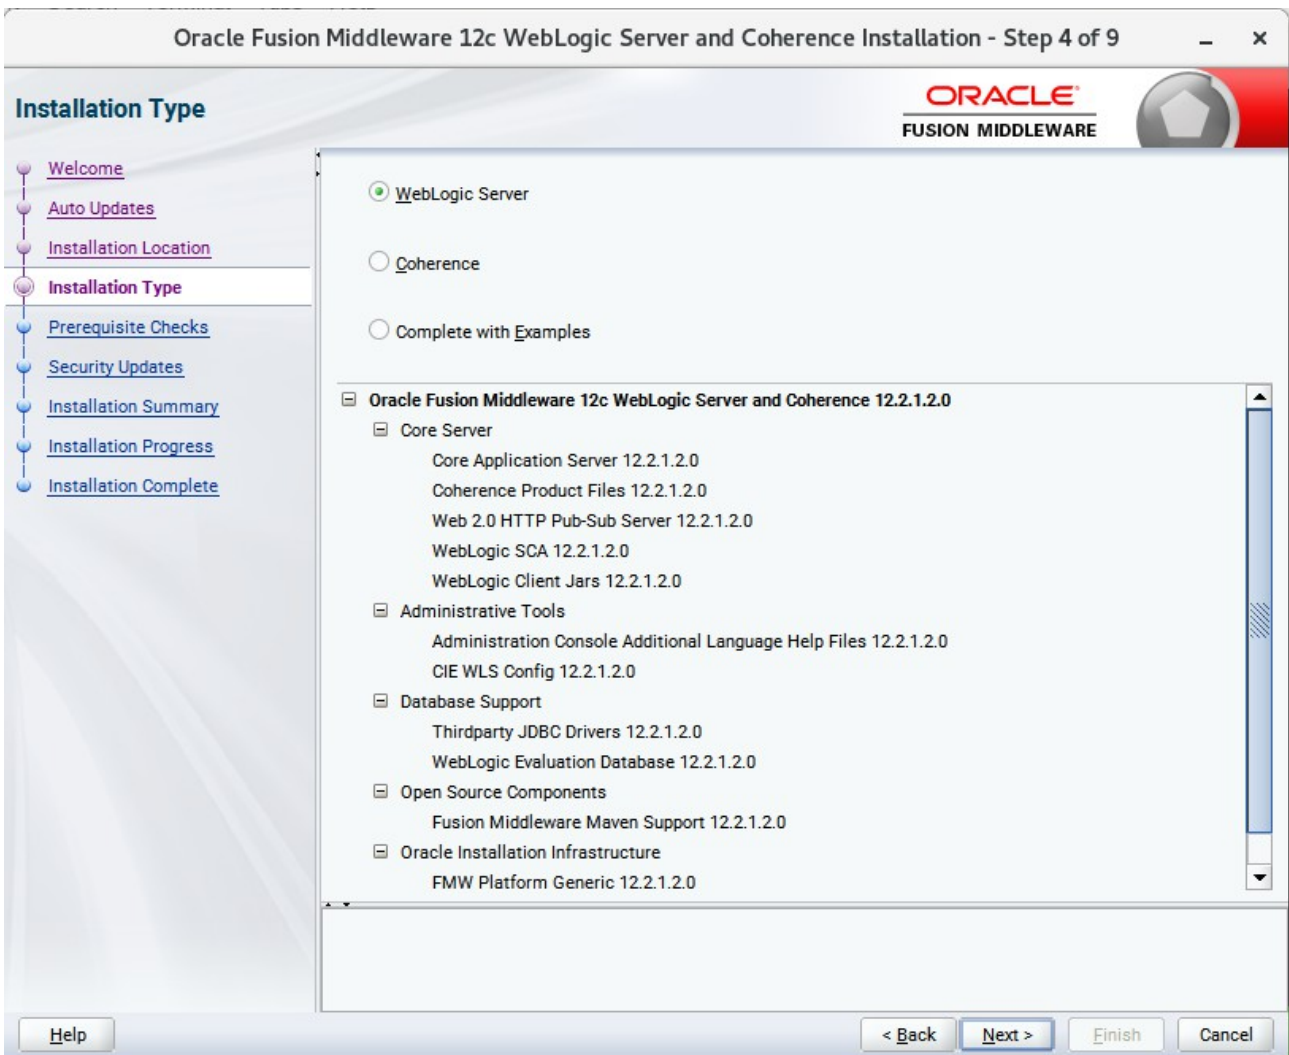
Oracle Fusion Middleware 12c WebLogic Server and Coherence Installation - Step 4 of 9

Installation Type

ORACLE
FUSION MIDDLEWARE

Welcome
Auto Updates
Installation Location
Installation Type
Prerequisite Checks
Security Updates
Installation Summary
Installation Progress
Installation Complete

WebLogic Server

Coherence

Complete with Examples

Oracle Fusion Middleware 12c WebLogic Server and Coherence 12.2.1.2.0
Core Server
Core Application Server 12.2.1.2.0
Coherence Product Files 12.2.1.2.0
Web 2.0 HTTP Pub-Sub Server 12.2.1.2.0
WebLogic SCA 12.2.1.2.0
WebLogic Client Jars 12.2.1.2.0
Administrative Tools
Administration Console Additional Language Help Files 12.2.1.2.0
CIE WLS Config 12.2.1.2.0
Database Support
Thirdparty JDBC Drivers 12.2.1.2.0
WebLogic Evaluation Database 12.2.1.2.0
Open Source Components
Fusion Middleware Maven Support 12.2.1.2.0
Oracle Installation Infrastructure
FMW Platform Generic 12.2.1.2.0

Help
< Back
Next >
Finish
Cancel